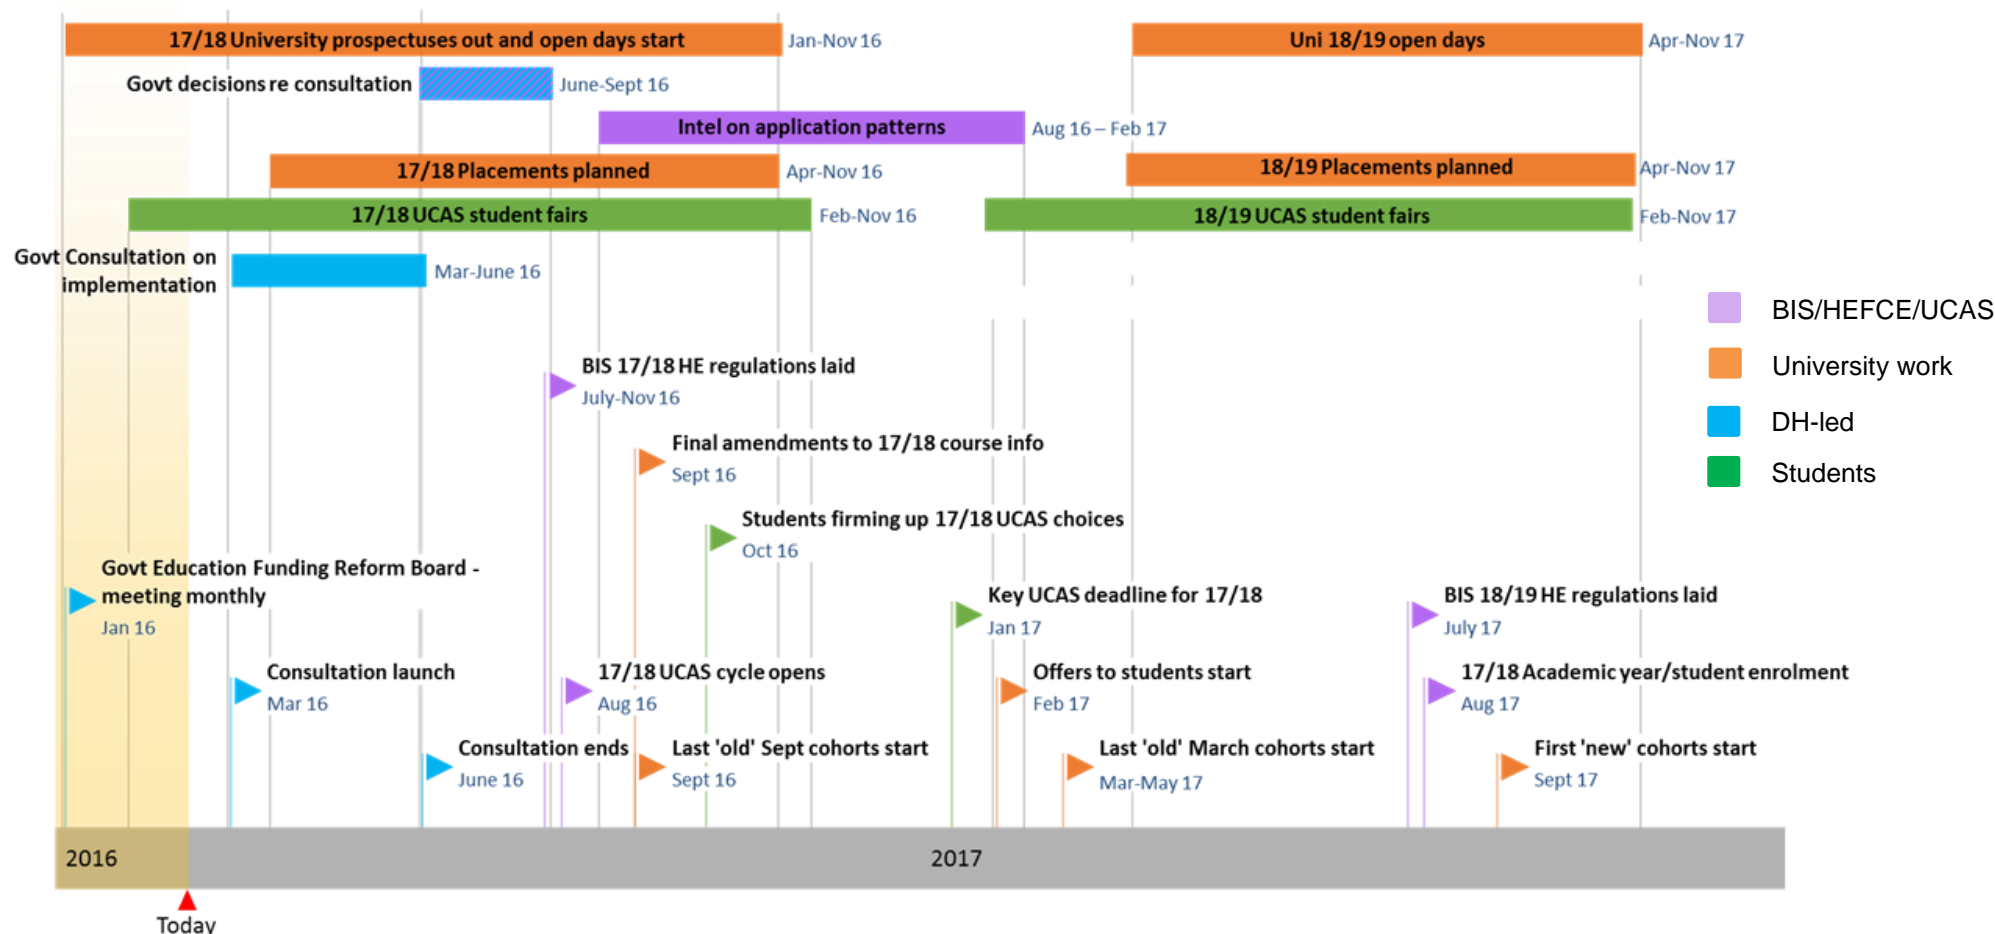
17/18 University prospectuses out and open days start
Jan-Nov 16

Uni 18/19 open days
Apr-Nov 17

Govt decisions re consultation
June-Sept 16

Intel on application patterns
Aug 16 – Feb 17

17/18 Placements planned
Apr-Nov 16

18/19 Placements planned
Apr-Nov 17

17/18 UCAS student fairs
Feb-Nov 16

18/19 UCAS student fairs
Feb-Nov 17

Govt Consultation on implementation
Mar-June 16

BIS/HEFCE/UCAS
University work
DH-led
Students

BIS 17/18 HE regulations laid
July-Nov 16

Final amendments to 17/18 course info
Sept 16

Students firming up 17/18 UCAS choices
Oct 16

Govt Education Funding Reform Board - meeting monthly
Jan 16

Key UCAS deadline for 17/18
Jan 17

BIS 18/19 HE regulations laid
July 17

Consultation launch
Mar 16

17/18 UCAS cycle opens
Aug 16

Offers to students start
Feb 17

17/18 Academic year/student enrolment
Aug 17

Consultation ends
June 16

Last 'old' Sept cohorts start
Sept 16

Last 'old' March cohorts start
Mar-May 17

First 'new' cohorts start
Sept 17

2016
2017
Today